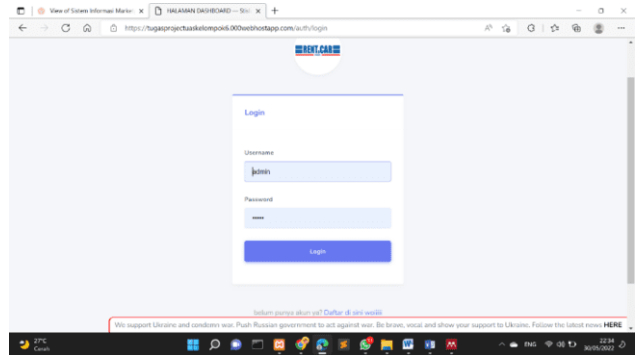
View of Sistem Informasi Market ×
HALAMAN DASHBOARD — Sist ×
+

https://tugasprojectuaskelompok6.000webhostapp.com/auth/login

RENT.CAR

Login

Username

admin

Password

•••••

Login

belum punya akun ya? Daftar di sini woiiii

We support Ukraine and condemn war. Push Russian government to act against war. Be brave, vocal and show your support to Ukraine. Follow the latest news HERE

27°C
Cerah

ENG

22:34
30/05/2022